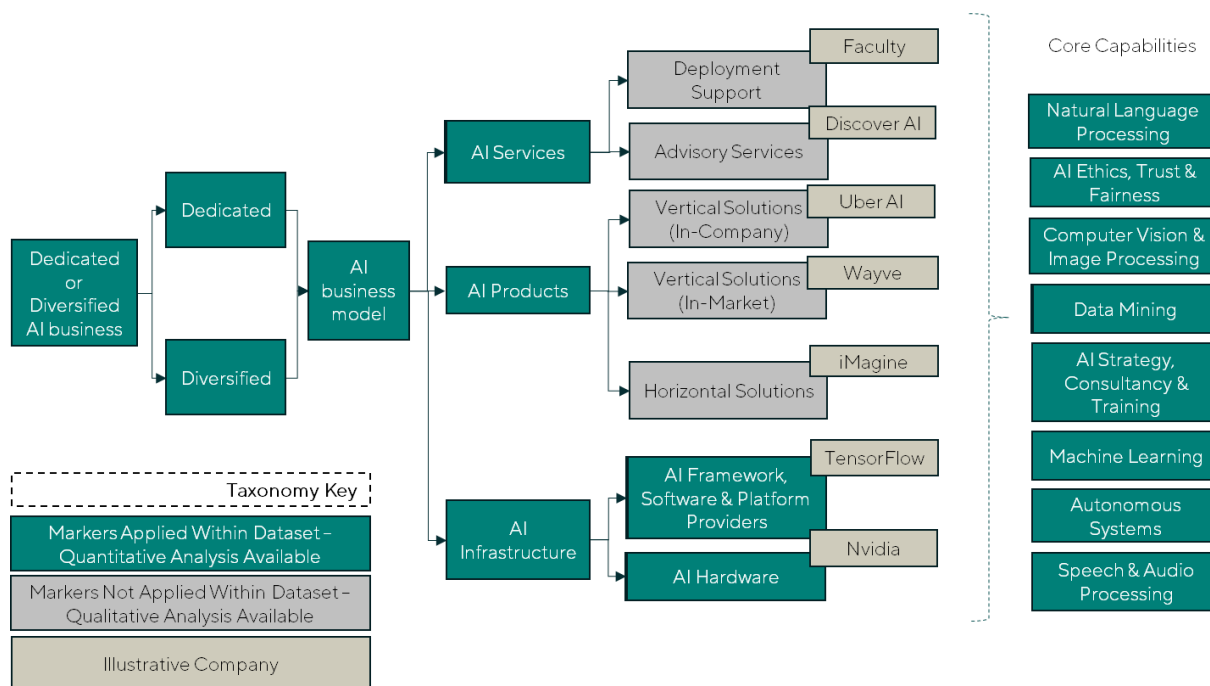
Dedicated or Diversified AI business

Dedicated

Diversified

AI business model

AI Services

AI Products

AI Infrastructure

Deployment Support

Faculty

Advisory Services

Discover AI

Vertical Solutions (In-Company)

Uber AI

Vertical Solutions (In-Market)

Wayve

Horizontal Solutions

iMagine

AI Framework, Software & Platform Providers

TensorFlow

AI Hardware

Nvidia

Core Capabilities

Natural Language Processing

AI Ethics, Trust & Fairness

Computer Vision & Image Processing

Data Mining

AI Strategy, Consultancy & Training

Machine Learning

Autonomous Systems

Speech & Audio Processing

Taxonomy Key

Markers Applied Within Dataset – Quantitative Analysis Available

Markers Not Applied Within Dataset – Qualitative Analysis Available

Illustrative Company